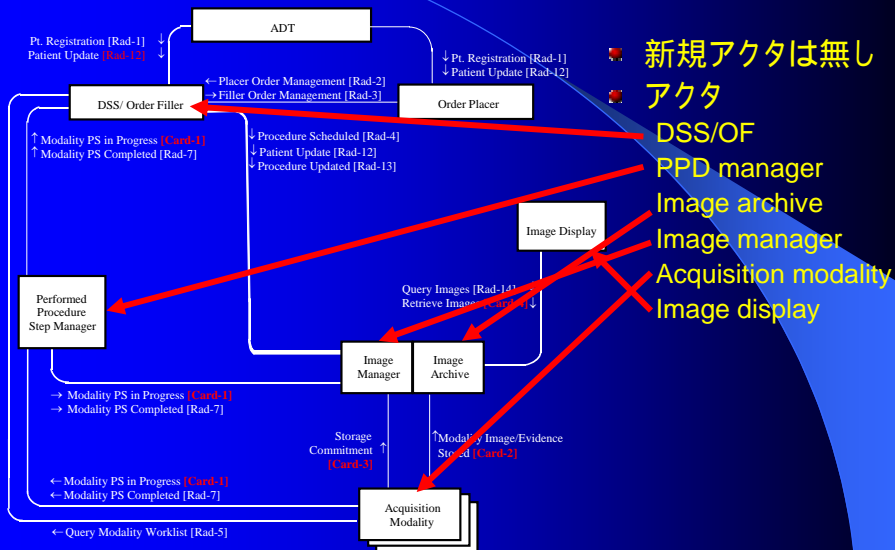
ADT

Pt. Registration [Rad-1] ↓
Patient Update [Rad-12] ↓

↓ Pt. Registration [Rad-1]
↓ Patient Update [Rad-12]

DSS/ Order Filler

← Placer Order Management [Rad-2]
→ Filler Order Management [Rad-3]

Order Placer

↑ Modality PS in Progress [Card-1]
↑ Modality PS Completed [Rad-7]

↓ Procedure Scheduled [Rad-4]
↓ Patient Update [Rad-12]
↓ Procedure Updated [Rad-13]

Image Display

Performed Procedure Step Manager

Query Images [Rad-14]
Retrieve Images [Card-4] ↓

Image Manager

Image Archive

→ Modality PS in Progress [Card-1]
→ Modality PS Completed [Rad-7]

Storage Commitment ↑
[Card-3]

↑ Modality Image/Evidence Stored [Card-2]

← Modality PS in Progress [Card-1]
← Modality PS Completed [Rad-7]

Acquisition Modality

← Query Modality Worklist [Rad-5]

新規アクタは無し

アクタ

DSS/OF

PPD manager

Image archive

Image manager

Acquisition modality

Image display